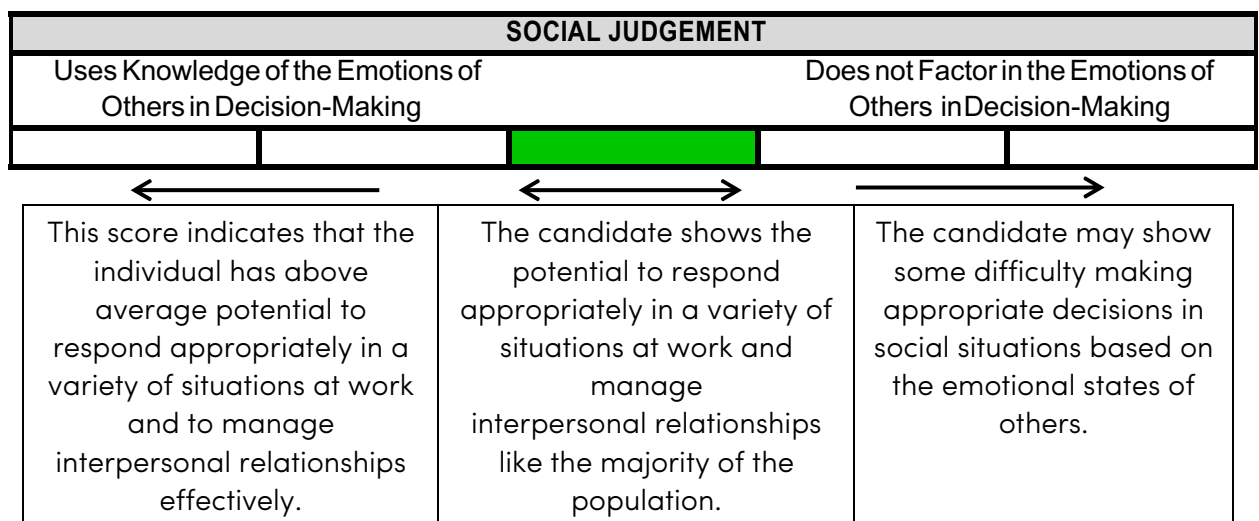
SOCIAL JUDGEMENT

Uses Knowledge of the Emotions of Others in Decision-Making

Does not Factor in the Emotions of Others in Decision-Making

This score indicates that the individual has above average potential to respond appropriately in a variety of situations at work and to manage interpersonal relationships effectively.

The candidate shows the potential to respond appropriately in a variety of situations at work and manage interpersonal relationships like the majority of the population.

The candidate may show some difficulty making appropriate decisions in social situations based on the emotional states of others.